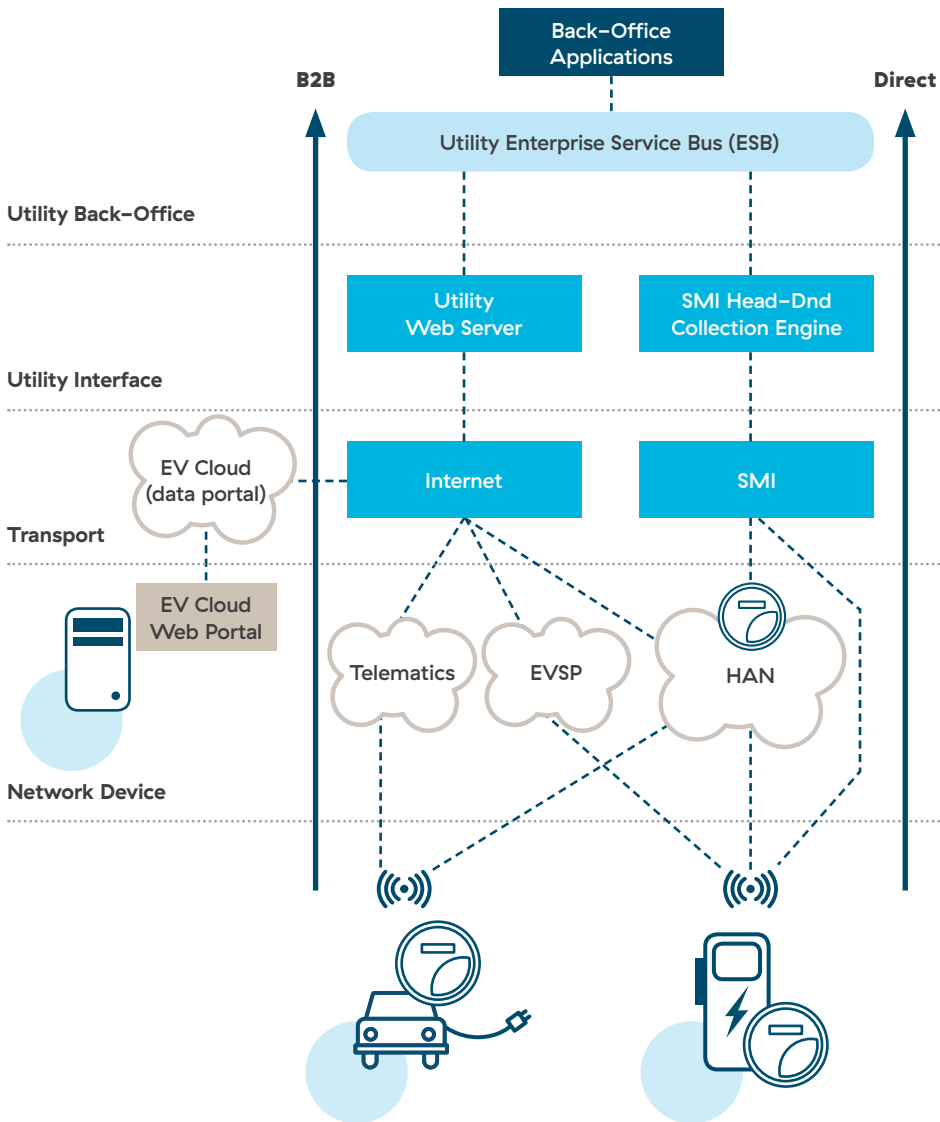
Back-Office Applications

B2B

Direct

Utility Enterprise Service Bus (ESB)

Utility Back-Office

Utility Web Server

SMI Head-Dnd Collection Engine

Utility Interface

EV Cloud (data portal)

Internet

SMI

Transport

EV Cloud Web Portal

Telematics

EVSP

HAN

Network Device